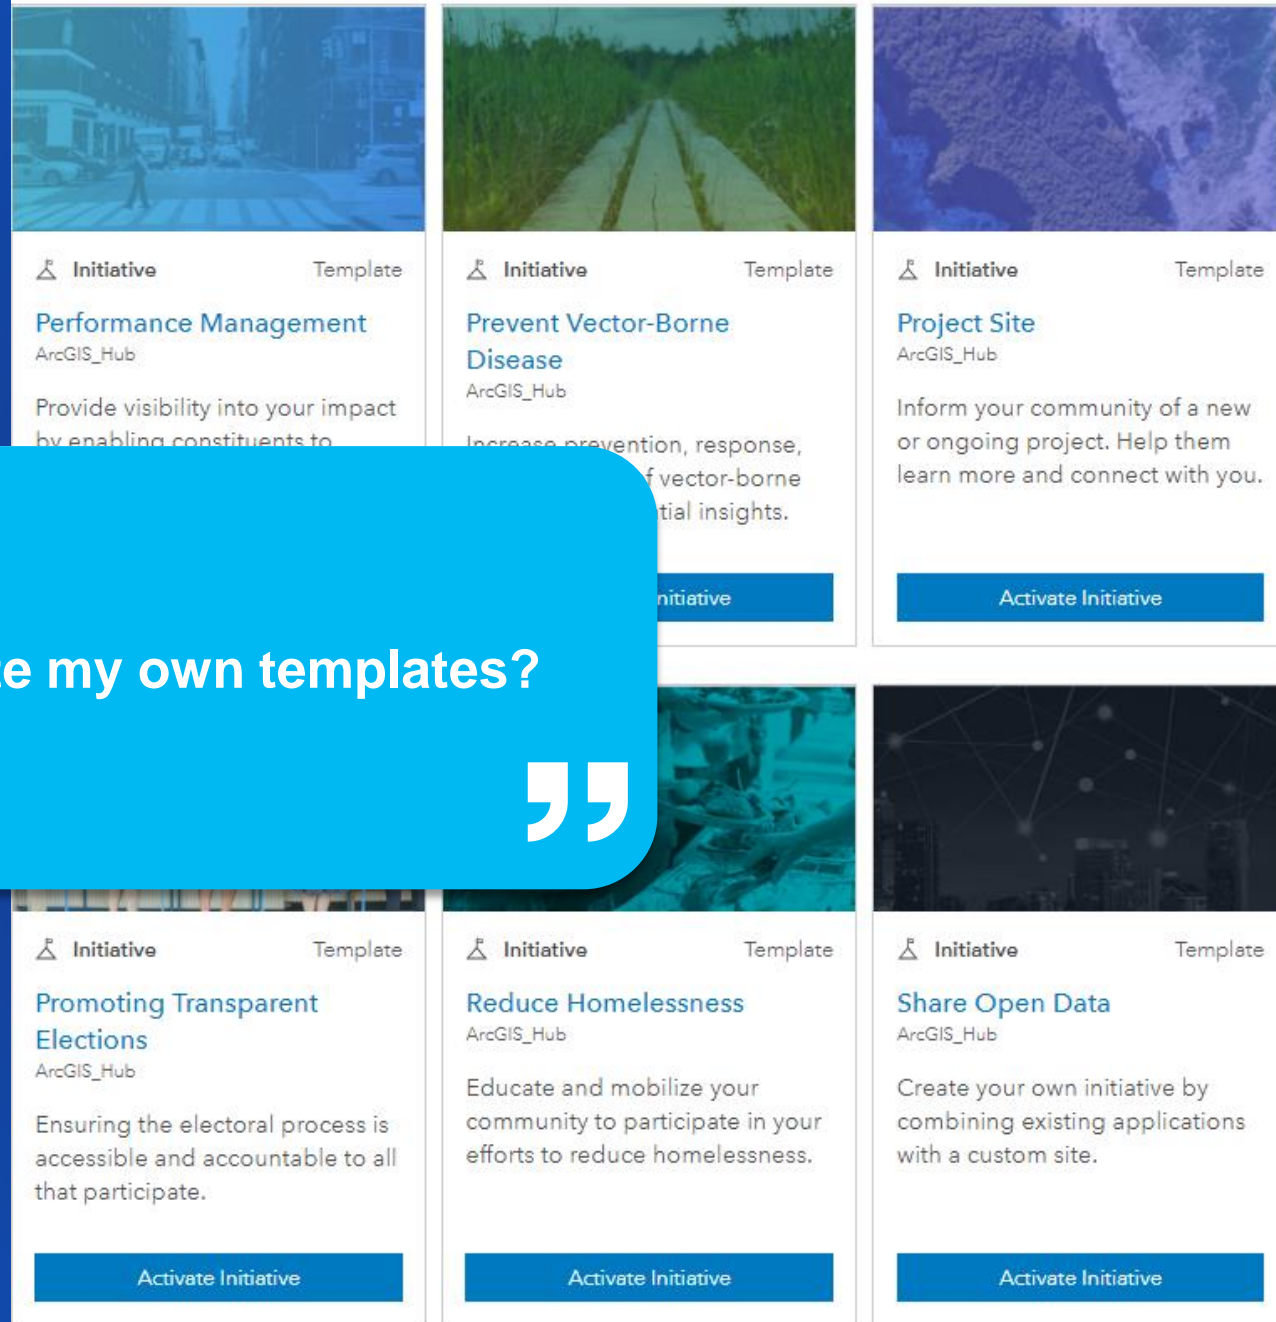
Initiative Template
Performance Management
ArcGIS_Hub
Provide visibility into your impact by enabling constituents to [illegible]

Initiative Template
Prevent Vector-Borne Disease
ArcGIS_Hub
Increase prevention, response, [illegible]f vector-borne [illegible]tial insights.

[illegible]nitiative

Initiative Template
Project Site
ArcGIS_Hub
Inform your community of a new or ongoing project. Help them learn more and connect with you.

Activate Initiative

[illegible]e my own templates?

Initiative Template
Promoting Transparent Elections
ArcGIS_Hub
Ensuring the electoral process is accessible and accountable to all that participate.

Activate Initiative

Initiative Template
Reduce Homelessness
ArcGIS_Hub
Educate and mobilize your community to participate in your efforts to reduce homelessness.

Activate Initiative

Initiative Template
Share Open Data
ArcGIS_Hub
Create your own initiative by combining existing applications with a custom site.

Activate Initiative